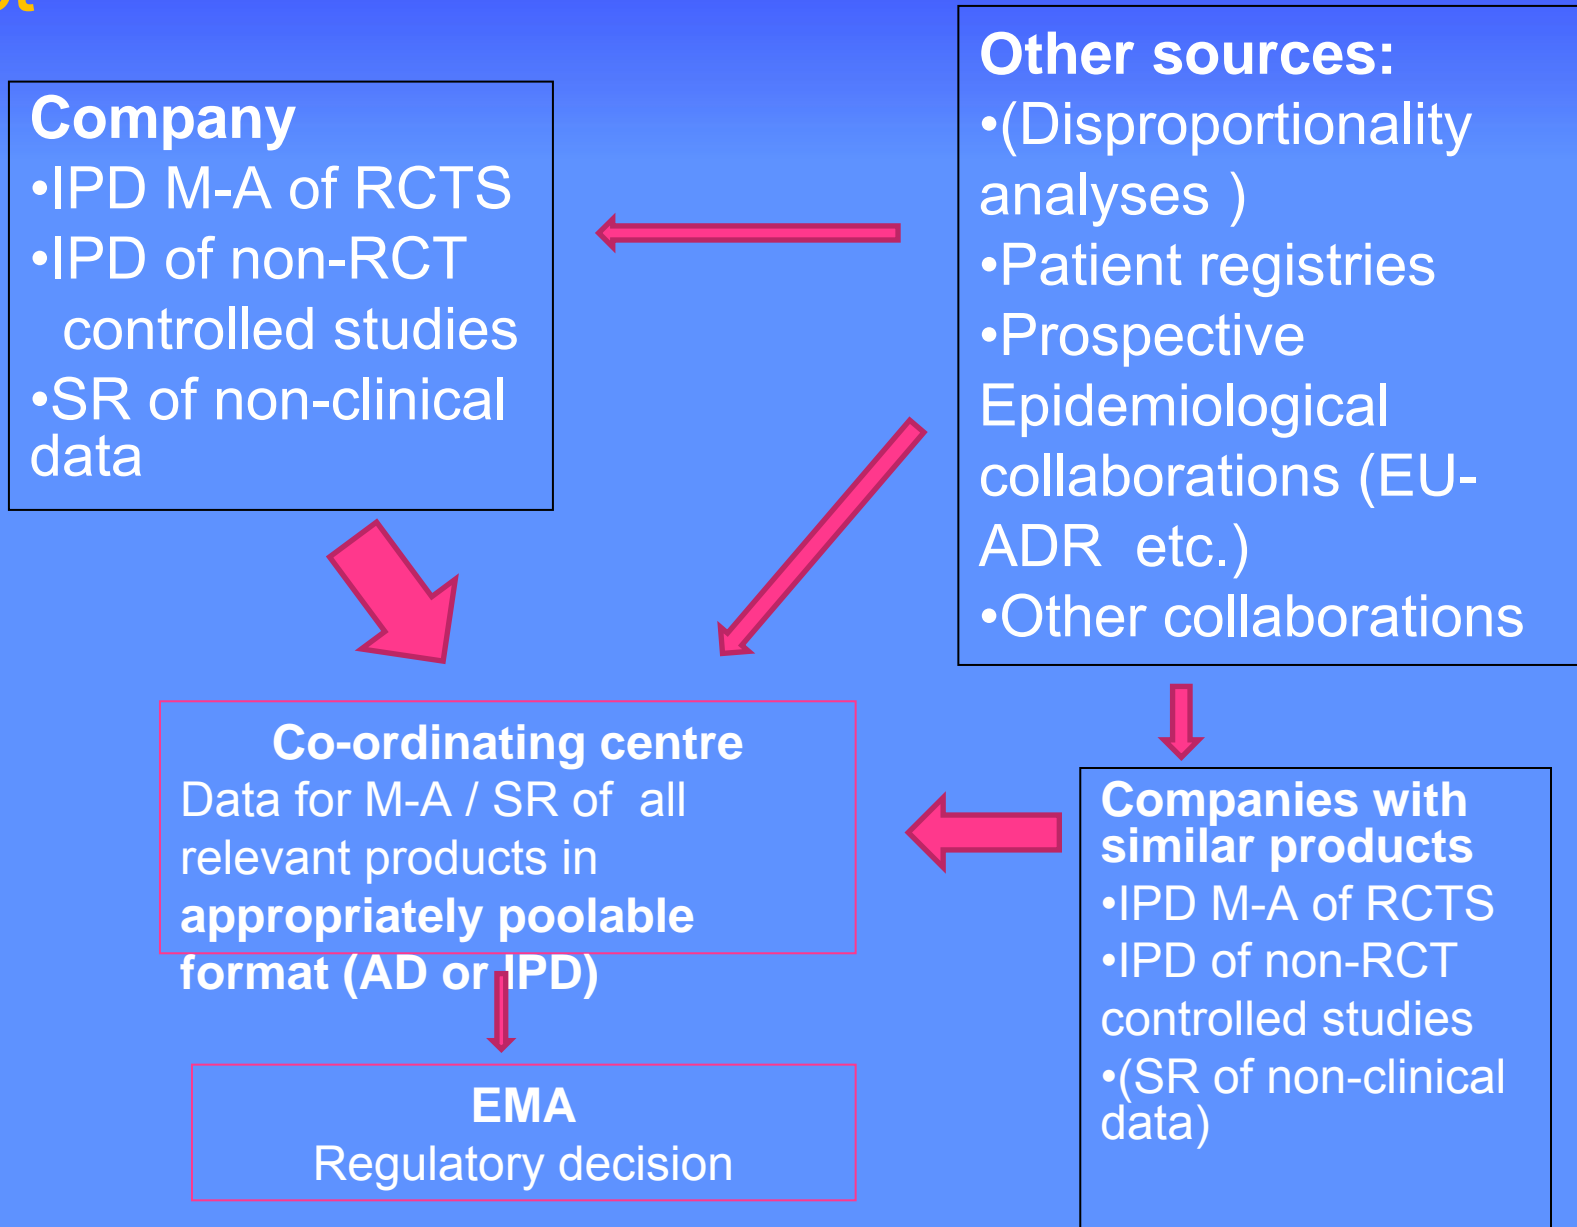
Company
•IPD M-A of RCTS
•IPD of non-RCT controlled studies
•SR of non-clinical data

Other sources:
•(Disproportionality analyses )
•Patient registries
•Prospective Epidemiological collaborations (EU-ADR etc.)
•Other collaborations

Co-ordinating centre
Data for M-A / SR of all relevant products in **appropriately poolable format (AD or IPD)**

Companies with similar products
•IPD M-A of RCTS
•IPD of non-RCT controlled studies
•(SR of non-clinical data)

EMA
Regulatory decision